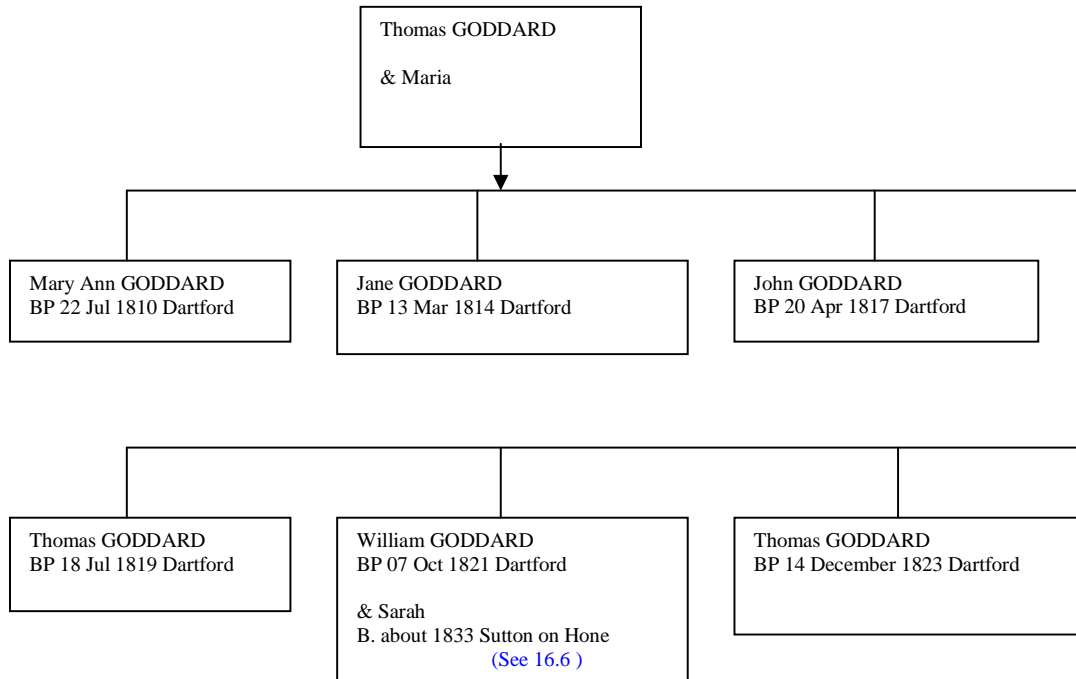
Thomas GODDARD

& Maria

Mary Ann GODDARD
BP 22 Jul 1810 Dartford

Jane GODDARD
BP 13 Mar 1814 Dartford

John GODDARD
BP 20 Apr 1817 Dartford

Thomas GODDARD
BP 18 Jul 1819 Dartford

William GODDARD
BP 07 Oct 1821 Dartford

& Sarah
B. about 1833 Sutton on Hone
(See 16.6 )

Thomas GODDARD
BP 14 December 1823 Dartford